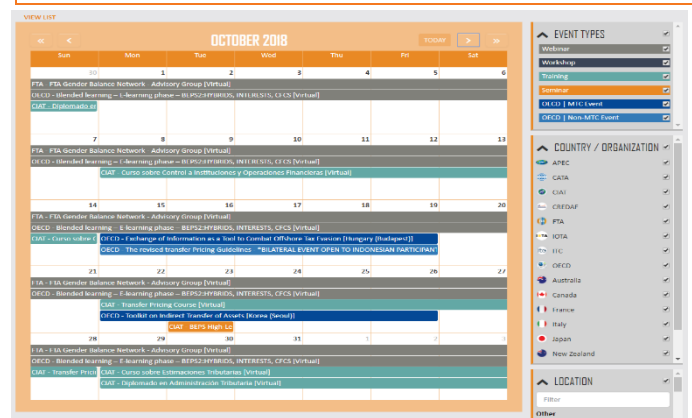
VIEW LIST

« ‹ OCTOBER 2018 TODAY › »

| Sun | Mon | Tue | Wed | Thu | Fri | Sat |
|---|---|---|---|---|---|---|
| 30 | 1 | 2 | 3 | 4 | 5 | 6 |

FTA - FTA Gender Balance Network - Advisory Group [Virtual]
OECD - Blended learning – E-learning phase – BEPS2:HYBRIDS, INTERESTS, CFCS [Virtual]
CIAT - Diplomado en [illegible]

| 7 | 8 | 9 | 10 | 11 | 12 | 13 |
|---|---|---|---|---|---|---|

FTA - FTA Gender Balance Network - Advisory Group [Virtual]
OECD - Blended learning – E-learning phase – BEPS2:HYBRIDS, INTERESTS, CFCS [Virtual]
CIAT - Curso sobre Control a Instituciones y Operaciones Financieras [Virtual]

| 14 | 15 | 16 | 17 | 18 | 19 | 20 |
|---|---|---|---|---|---|---|

FTA - FTA Gender Balance Network - Advisory Group [Virtual]
OECD - Blended learning – E-learning phase – BEPS2:HYBRIDS, INTERESTS, CFCS [Virtual]
CIAT - Curso sobre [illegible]
OECD - Exchange of Information as a Tool to Combat Offshore Tax Evasion [Hungary (Budapest)]
OECD - The revised Transfer Pricing Guidelines - "BILATERAL EVENT OPEN TO INDONESIAN PARTICIPANT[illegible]

| 21 | 22 | 23 | 24 | 25 | 26 | 27 |
|---|---|---|---|---|---|---|

FTA - FTA Gender Balance Network - Advisory Group [Virtual]
OECD - Blended learning – E-learning phase – BEPS2:HYBRIDS, INTERESTS, CFCS [Virtual]
CIAT - Transfer Pricing Course [Virtual]
OECD - Toolkit on Indirect Transfer of Assets [Korea (Seoul)]
CIAT - BEPS High Le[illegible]

| 28 | 29 | 30 | 31 | 1 | 2 | 3 |
|---|---|---|---|---|---|---|

FTA - FTA Gender Balance Network - Advisory Group [Virtual]
OECD - Blended learning – E-learning phase – BEPS2:HYBRIDS, INTERESTS, CFCS [Virtual]
CIAT - Transfer Prici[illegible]
CIAT - Curso sobre Estimaciones Tributarias [Virtual]
CIAT - Diplomado en Administración Tributaria [Virtual]

EVENT TYPES
Webinar
Workshop
Training
Seminar
OECD | MTC Event
OECD | Non-MTC Event

COUNTRY / ORGANIZATION
APEC
CATA
CIAT
CREDAF
FTA
IOTA
ITC
OECD
Australia
Canada
France
Italy
Japan
New Zealand

LOCATION
Filter
Other